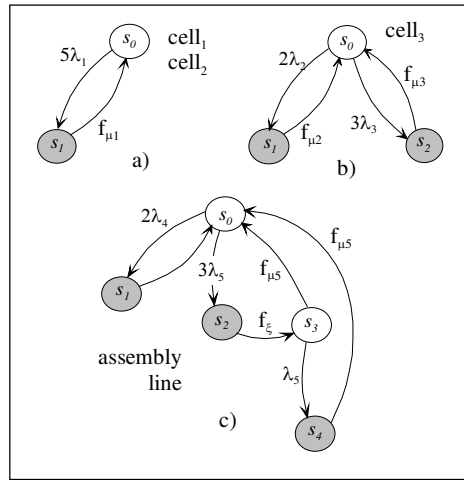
$s_0$ cell$_1$ cell$_2$
$5\lambda_1$
$s_1$ $f_{\mu1}$
a)

$s_0$ cell$_3$
$2\lambda_2$
$f_{\mu3}$
$3\lambda_3$
$s_1$ $f_{\mu2}$ $s_2$
b)

$2\lambda_4$ $s_0$ $f_{\mu5}$
$3\lambda_5$
$f_{\mu5}$
$s_1$
$s_2$ $f_{\xi}$ $s_3$
assembly line
$\lambda_5$
c)
$s_4$